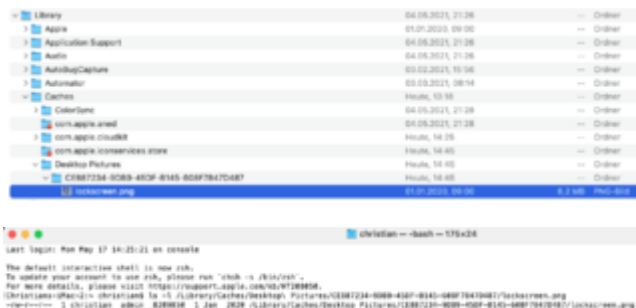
| | | | |
|---|---|---|---|
| Library | 04.05.2021, 21:26 | -- | Ordner |
| Apple | 01.01.2020, 09:00 | -- | Ordner |
| Application Support | 04.05.2021, 21:26 | -- | Ordner |
| Audio | 04.05.2021, 21:26 | -- | Ordner |
| AutoBugCapture | 03.02.2021, 15:56 | -- | Ordner |
| Automator | 03.03.2021, 08:14 | -- | Ordner |
| Caches | Heute, 13:16 | -- | Ordner |
| ColorSync | 04.05.2021, 21:26 | -- | Ordner |
| com.apple.aned | 04.05.2021, 21:28 | -- | Ordner |
| com.apple.cloudkit | Heute, 14:25 | -- | Ordner |
| com.apple.iconservices.store | Heute, 14:45 | -- | Ordner |
| Desktop Pictures | Heute, 14:45 | -- | Ordner |
| CE887234-9D89-4E0F-B145-6D8F7847D487 | Heute, 14:45 | -- | Ordner |
| lockscreen.png | 01.01.2020, 09:00 | 6,2 MB | PNG-Bild |

christian — -bash — 175×24

Last login: Mon May 17 14:25:21 on console

The default interactive shell is now zsh.
To update your account to use zsh, please run `chsh -s /bin/zsh`.
For more details, please visit https://support.apple.com/kb/HT208050.
Christians-iMac:~ christian$ ls -l /Library/Caches/Desktop\ Pictures/CE887234-9D89-4E0F-B145-6D8F7847D487/lockscreen.png
-rw-r--r-- 1 christian admin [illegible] 1 Jan 2020 /Library/Caches/Desktop Pictures/CE887234-9D89-4E0F-B145-6D8F7847D487/lockscreen.png